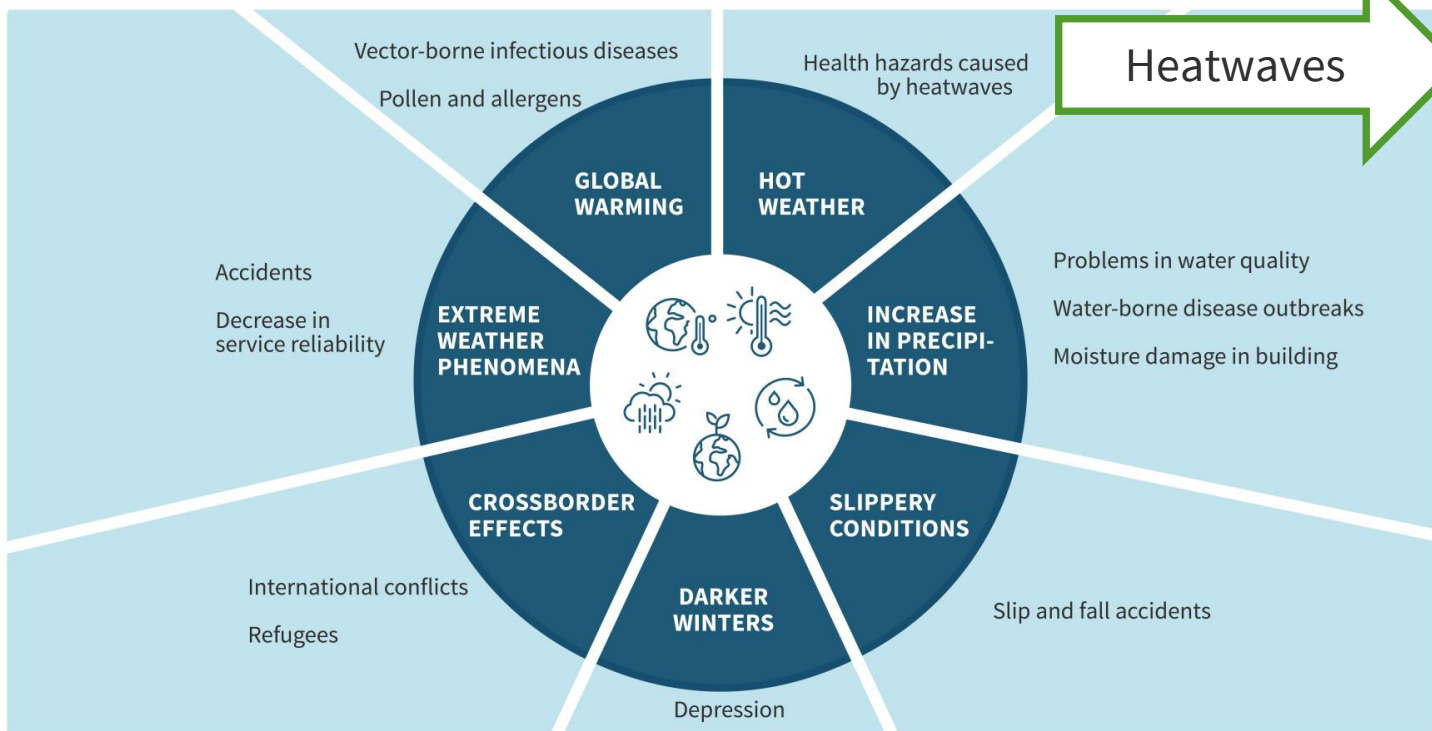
Heatwaves

Vector-borne infectious diseases

Pollen and allergens

GLOBAL WARMING

Health hazards caused by heatwaves

HOT WEATHER

Accidents

Decrease in service reliability

EXTREME WEATHER PHENOMENA

INCREASE IN PRECIPITATION

Problems in water quality

Water-borne disease outbreaks

Moisture damage in building

CROSSBORDER EFFECTS

SLIPPERY CONDITIONS

International conflicts

Refugees

DARKER WINTERS

Slip and fall accidents

Depression